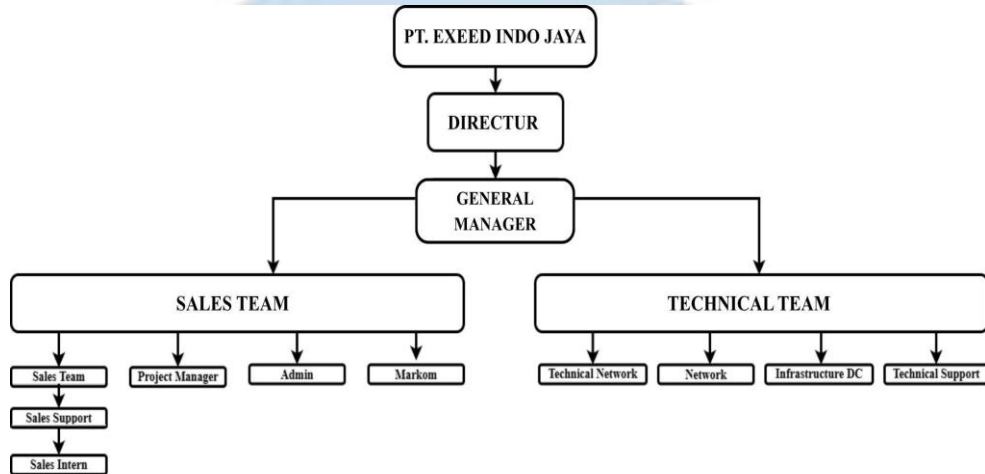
PT. EXEED INDO JAYA

DIRECTUR

GENERAL MANAGER

SALES TEAM

TECHNICAL TEAM

Sales Team

Sales Support

Sales Intern

Project Manager

Admin

Markom

Technical Network

Network

Infrastructure DC

Technical Support